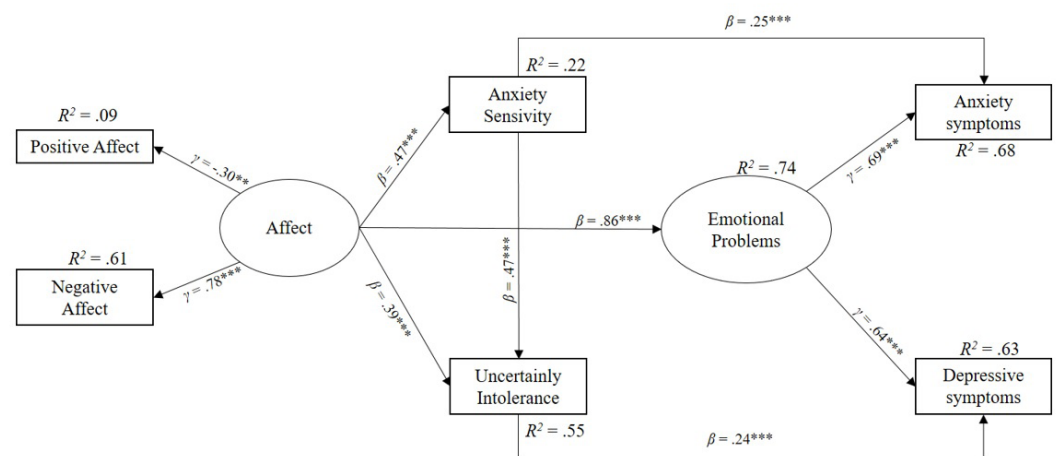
$\beta = .25$***

$R^2 = .22$

$R^2 = .09$

Anxiety Sensivity

Anxiety symptoms

Positive Affect

$\gamma = -.30$**

$\beta = .47$***

$R^2 = .74$

$\gamma = .69$***

$R^2 = .68$

Affect

$\beta = .86$***

Emotional Problems

$R^2 = .61$

$\beta = .47$***

Negative Affect

$\gamma = .78$***

$\beta = .39$***

$\gamma = .64$***

$R^2 = .63$

Uncertainly Intolerance

Depressive symptoms

$R^2 = .55$

$\beta = .24$***